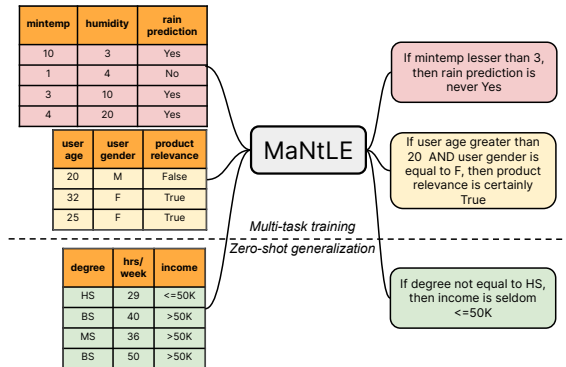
| mintemp | humidity | rain prediction |
|---|---|---|
| 10 | 3 | Yes |
| 1 | 4 | No |
| 3 | 10 | Yes |
| 4 | 20 | Yes |

| user age | user gender | product relevance |
|---|---|---|
| 20 | M | False |
| 32 | F | True |
| 25 | F | True |

MaNtLE

If mintemp lesser than 3, then rain prediction is never Yes

If user age greater than 20 AND user gender is equal to F, then product relevance is certainly True

Multi-task training

Zero-shot generalization

| degree | hrs/ week | income |
|---|---|---|
| HS | 29 | <=50K |
| BS | 40 | >50K |
| MS | 36 | >50K |
| BS | 50 | >50K |

If degree not equal to HS, then income is seldom <=50K